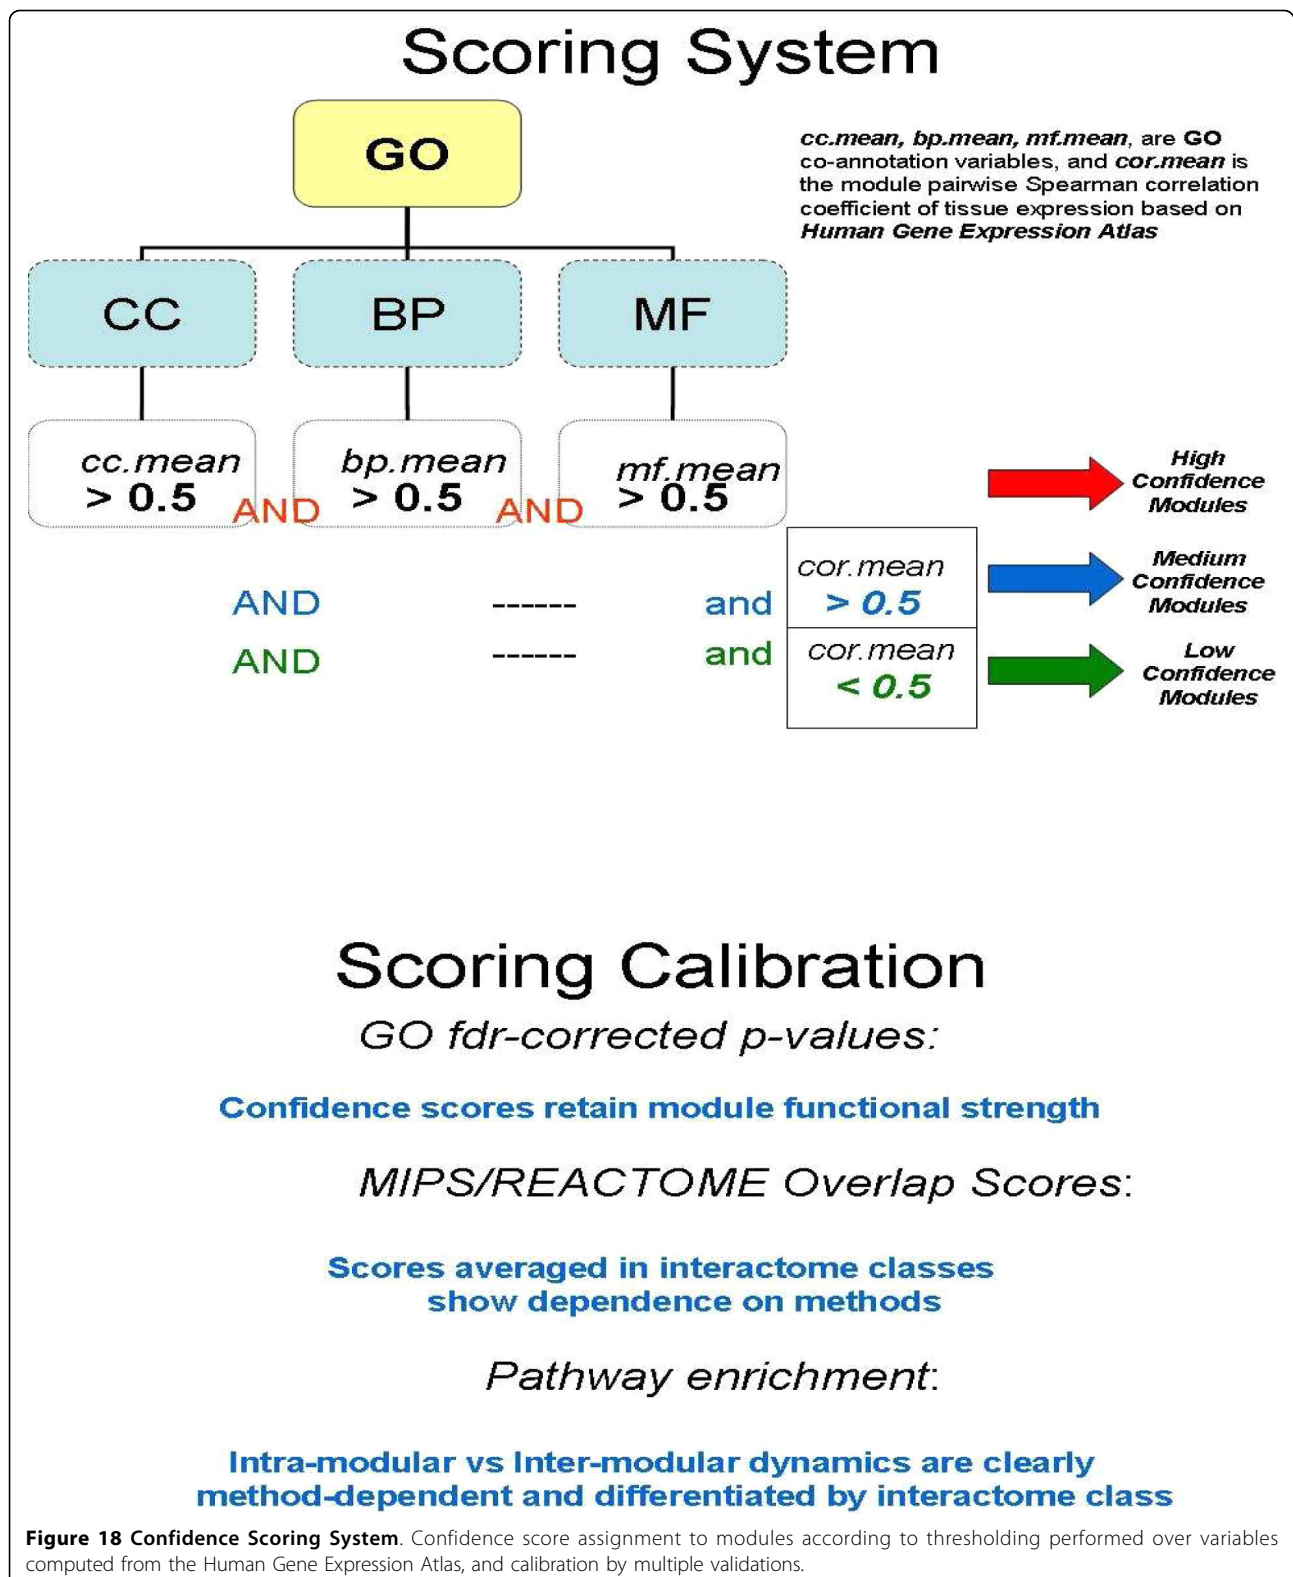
Scoring System

GO

cc.mean, bp.mean, mf.mean, are GO co-annotation variables, and cor.mean is the module pairwise Spearman correlation coefficient of tissue expression based on Human Gene Expression Atlas

CC

BP

MF

cc.mean > 0.5 AND bp.mean > 0.5 AND mf.mean > 0.5

High Confidence Modules

AND ------ and cor.mean > 0.5

Medium Confidence Modules

AND ------ and cor.mean < 0.5

Low Confidence Modules

Scoring Calibration

GO fdr-corrected p-values:

Confidence scores retain module functional strength

MIPS/REACTOME Overlap Scores:

Scores averaged in interactome classes show dependence on methods

Pathway enrichment:

Intra-modular vs Inter-modular dynamics are clearly method-dependent and differentiated by interactome class

**Figure 18 Confidence Scoring System**. Confidence score assignment to modules according to thresholding performed over variables computed from the Human Gene Expression Atlas, and calibration by multiple validations.